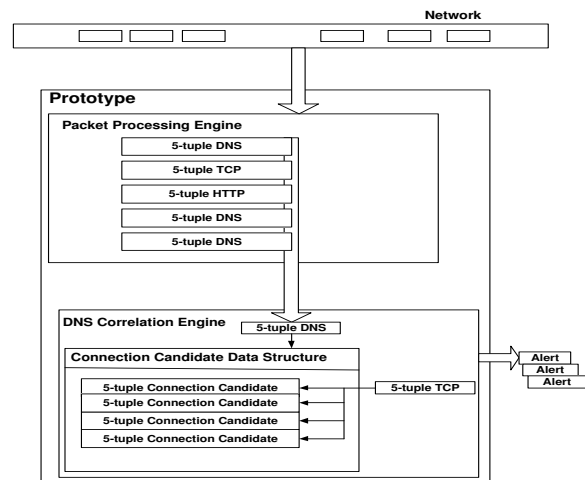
Network

Prototype

Packet Processing Engine

5-tuple DNS

5-tuple TCP

5-tuple HTTP

5-tuple DNS

5-tuple DNS

DNS Correlation Engine

5-tuple DNS

Connection Candidate Data Structure

5-tuple Connection Candidate

5-tuple Connection Candidate

5-tuple Connection Candidate

5-tuple Connection Candidate

5-tuple TCP

Alert

Alert

Alert